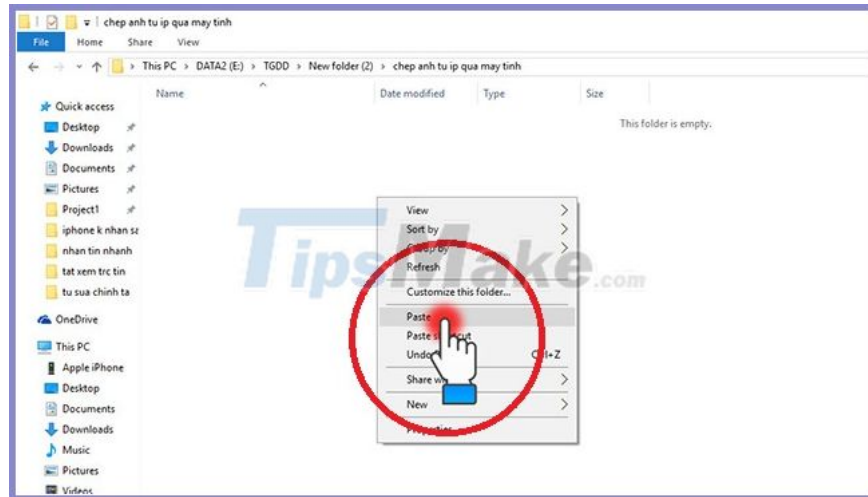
chep anh tu ip qua may tinh

File Home Share View

This PC > DATA2 (E:) > TGDD > New folder (2) > chep anh tu ip qua may tinh

Name Date modified Type Size

This folder is empty.

Quick access
Desktop
Downloads
Documents
Pictures
Project1
iphone k nhan s
nhan tin nhanh
tat xem trc tin
tu sua chinh ta
OneDrive
This PC
Apple iPhone
Desktop
Documents
Downloads
Music
Pictures
Videos

TipsMake.com

View
Sort by
Group by
Refresh
Customize this folder...
Paste
Paste s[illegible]cut
Undo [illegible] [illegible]+Z
Share w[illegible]
New
Properties